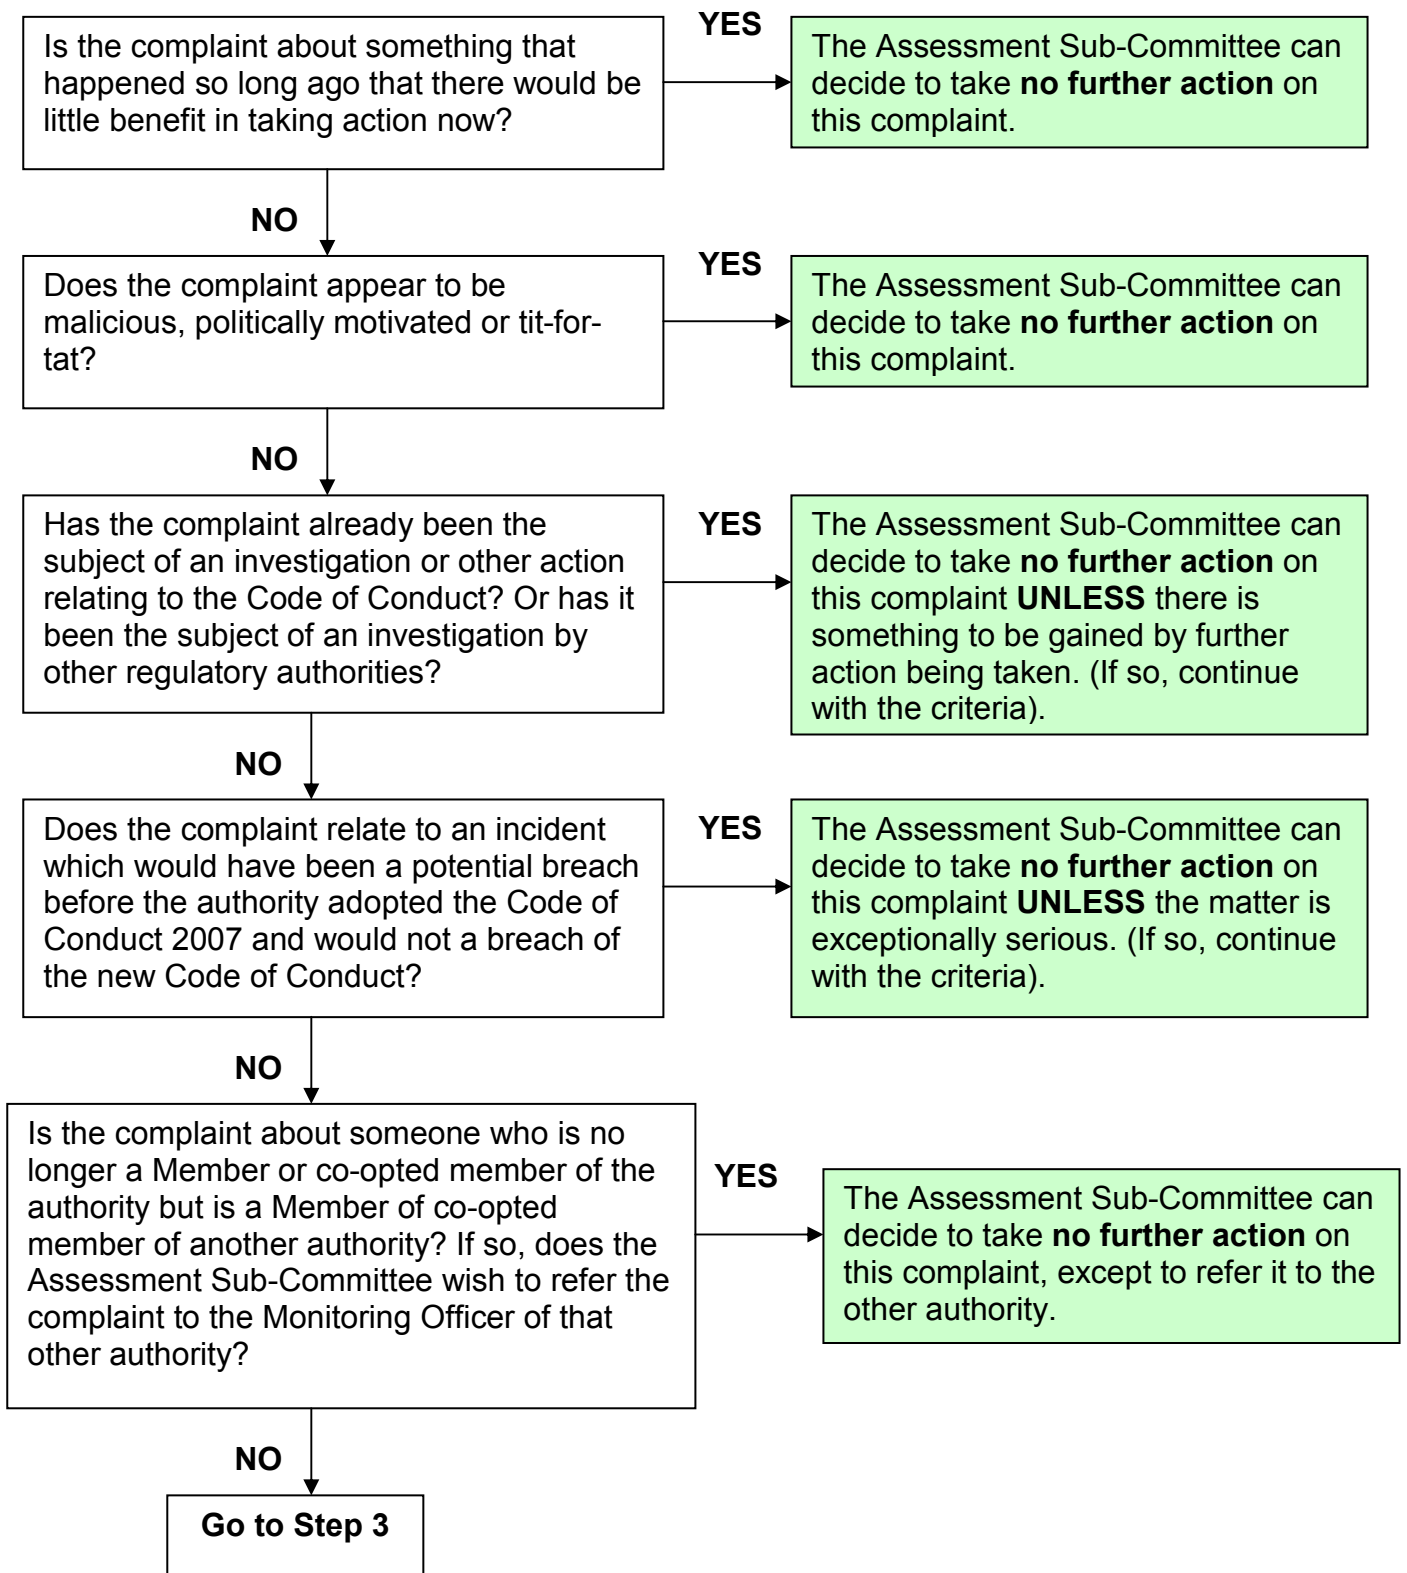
Is the complaint about something that happened so long ago that there would be little benefit in taking action now?

YES

The Assessment Sub-Committee can decide to take **no further action** on this complaint.

NO

Does the complaint appear to be malicious, politically motivated or tit-for-tat?

YES

The Assessment Sub-Committee can decide to take **no further action** on this complaint.

NO

Has the complaint already been the subject of an investigation or other action relating to the Code of Conduct? Or has it been the subject of an investigation by other regulatory authorities?

YES

The Assessment Sub-Committee can decide to take **no further action** on this complaint **UNLESS** there is something to be gained by further action being taken. (If so, continue with the criteria).

NO

Does the complaint relate to an incident which would have been a potential breach before the authority adopted the Code of Conduct 2007 and would not a breach of the new Code of Conduct?

YES

The Assessment Sub-Committee can decide to take **no further action** on this complaint **UNLESS** the matter is exceptionally serious. (If so, continue with the criteria).

NO

Is the complaint about someone who is no longer a Member or co-opted member of the authority but is a Member of co-opted member of another authority? If so, does the Assessment Sub-Committee wish to refer the complaint to the Monitoring Officer of that other authority?

YES

The Assessment Sub-Committee can decide to take **no further action** on this complaint, except to refer it to the other authority.

NO

**Go to Step 3**